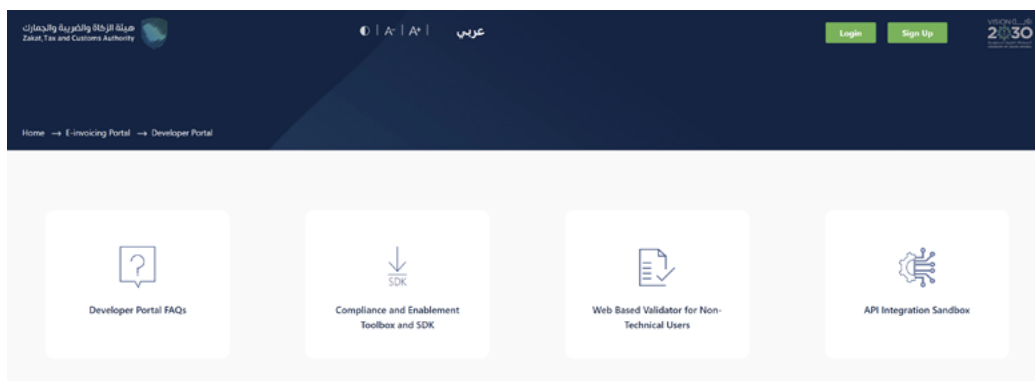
هيئة الزكاة والضريبة والجمارك
Zakat, Tax and Customs Authority

◐ | A⁻ | A⁺ | عربي

Login Sign Up

VISION رؤية 2030

Home → E-invoicing Portal → Developer Portal

Developer Portal FAQs

SDK
Compliance and Enablement Toolbox and SDK

Web Based Validator for Non-Technical Users

API Integration Sandbox